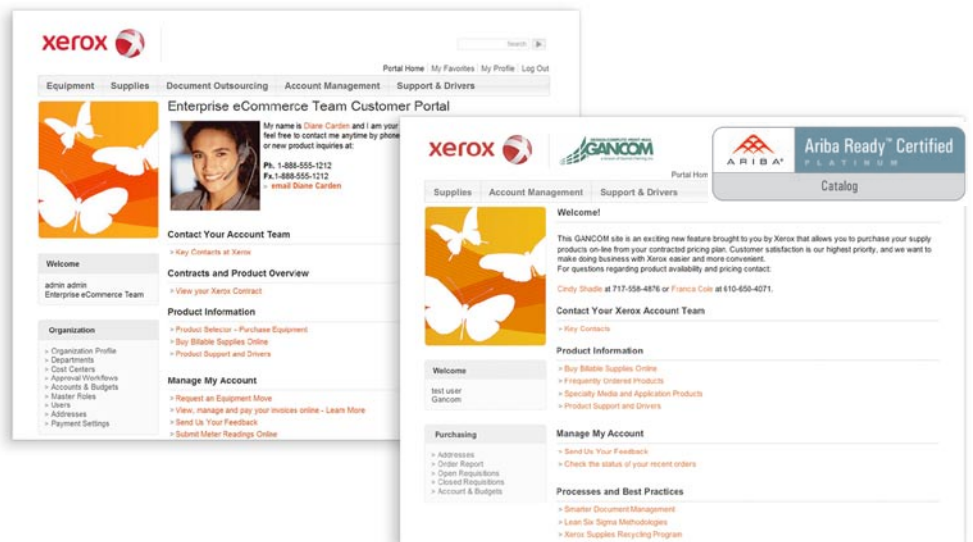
xerox

Search

Portal Home | My Favorites | My Profile | Log Out

Equipment | Supplies | Document Outsourcing | Account Management | Support & Drivers

Enterprise eCommerce Team Customer Portal

My name is Diane Carden and I am your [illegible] feel free to contact me anytime by phone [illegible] or new product inquiries at:

Ph. 1-888-555-1212
Fx.1-888-555-1212
» email Diane Carden

Welcome

admin admin
Enterprise eCommerce Team

Organization

» Organization Profile
» Departments
» Cost Centers
» Approval Workflows
» Accounts & Budgets
» Master Roles
» Users
» Addresses
» Payment Settings

Contact Your Account Team

» Key Contacts at Xerox

Contracts and Product Overview

» View your Xerox Contract

Product Information

» Product Selector – Purchase Equipment
» Buy Billable Supplies Online
» Product Support and Drivers

Manage My Account

» Request an Equipment Move
» View, manage and pay your invoices online - Learn More
» Send Us Your Feedback
» Submit Meter Readings Online

xerox

GANCOM

Portal Hom

ARIBA

Ariba Ready™ Certified
PLATINUM

Catalog

Supplies | Account Management | Support & Drivers

Welcome!

This GANCOM site is an exciting new feature brought to you by Xerox that allows you to purchase your supply products on-line from your contracted pricing plan. Customer satisfaction is our highest priority, and we want to make doing business with Xerox easier and more convenient.
For questions regarding product availability and pricing contact:

Cindy Shadle at 717-558-4876 or Franca Cole at 610-650-4071.

Contact Your Xerox Account Team

» Key Contacts

Product Information

» Buy Billable Supplies Online
» Frequently Ordered Products
» Specialty Media and Application Products
» Product Support and Drivers

Welcome

test user
Gancom

Purchasing

» Addresses
» Order Report
» Open Requisitions
» Closed Requisitions
» Account & Budgets

Manage My Account

» Send Us Your Feedback
» Check the status of your recent orders

Processes and Best Practices

» Smarter Document Management
» Lean Six Sigma Methodologies
» Xerox Supplies Recycling Program